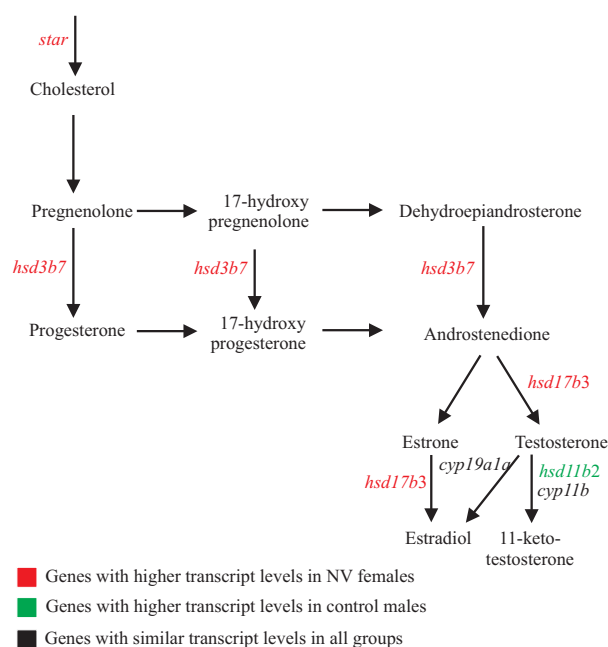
star

Cholesterol

Pregnenolone

17-hydroxy pregnenolone

Dehydroepiandrosterone

hsd3b7

hsd3b7

hsd3b7

Progesterone

17-hydroxy progesterone

Androstenedione

hsd17b3

Estrone

Testosterone

cyp19a1a

hsd11b2

hsd17b3

cyp11b

Estradiol

11-keto-testosterone

Genes with higher transcript levels in NV females

Genes with higher transcript levels in control males

Genes with similar transcript levels in all groups